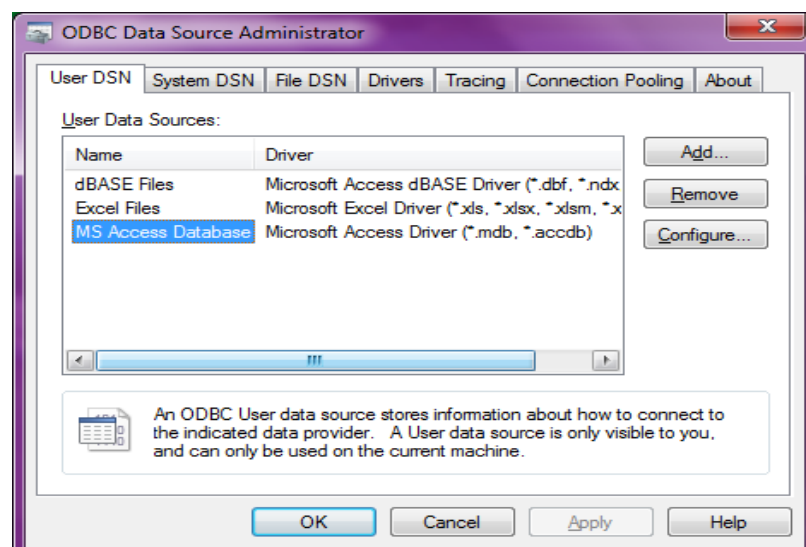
ODBC Data Source Administrator

User DSN | System DSN | File DSN | Drivers | Tracing | Connection Pooling | About

User Data Sources:

| Name | Driver |
|---|---|
| dBASE Files | Microsoft Access dBASE Driver (*.dbf, *.ndx |
| Excel Files | Microsoft Excel Driver (*.xls, *.xlsx, *.xlsm, *.x |
| MS Access Database | Microsoft Access Driver (*.mdb, *.accdb) |

Add...
Remove
Configure...

An ODBC User data source stores information about how to connect to the indicated data provider. A User data source is only visible to you, and can only be used on the current machine.

OK
Cancel
Apply
Help